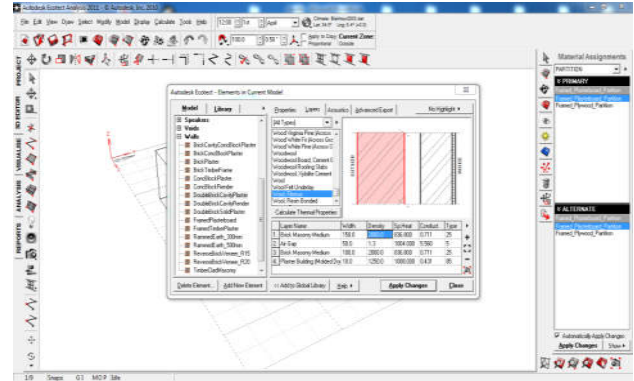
Autodesk Ecotect Analysis 2011 - © Autodesk Inc. 2010

File Edit View Draw Select Modify Model Display Calculate Tools Help

12:00 1st April

Climate: Melbourne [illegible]

Apply to Copy Current Zone:
Proportional Outside

PROJECT

3D EDITOR

VISUALISE

ANALYSIS

REPORTS

Autodesk Ecotect - Elements in Current Model

Model | Library

Speakers
Voids
Walls
BrickConcBlockPlaster
BrickConcBlockPlaster
BrickPlaster
BrickTimberFrame
BrickTimberFrame
ConcBlockPlaster
ConcBlockRender
DoubleBrickCavityPlaster
DoubleBrickCavityRender
DoubleBrickSolidPlaster
FramedPlasterboard
FramedTimberPlaster
RammedEarth_300mm
RammedEarth_500mm
ReverseBrickVeneer_R15
ReverseBrickVeneer_R20
TimberCladMasonry

Properties | Layers | Acoustics | Advanced Export | No Highlight

[All Types]

Wood:Virginia Pine (Across Gr...
Wood:White Fir (Across Gr...
Wood:White Pine (Across G...
Woodwool
Woodwool Board, Cement B...
Woodwool Roofing Slabs
Woodwool Wallsite Cement
Wool
Wool/Felt Underlay
Wool, Fibrous
Wool, Resin Bonded

Calculate Thermal Properties

| Layer Name | Width | Density | Sp.Heat | Conduct. | Type |
|---|---|---|---|---|---|
| Brick Masonry Medium | 150.0 | 2000.0 | 836.800 | 0.711 | 25 |
| Air Gap | 50.0 | 1.3 | 1004.000 | 5.560 | 5 |
| Brick Masonry Medium | 100.0 | 2000.0 | 836.800 | 0.711 | 25 |
| Plaster Building (Molded Dry) | 10.0 | 1250.0 | 1088.000 | 0.431 | 35 |

Delete Element... | Add New Element | << Add to Global Library | Help | Apply Changes | Close

Material Assignments

PARTITION

PRIMARY
Framed_Plasterboard_Partition
Framed_Plasterboard_Partition
Framed_Plywood_Partition

ALTERNATE
Framed_Plasterboard_Partition
Framed_Plasterboard_Partition
Framed_Plywood_Partition

Automatically Apply Changes
Apply Changes | Show

1/9 Snaps G1 MD P Idle